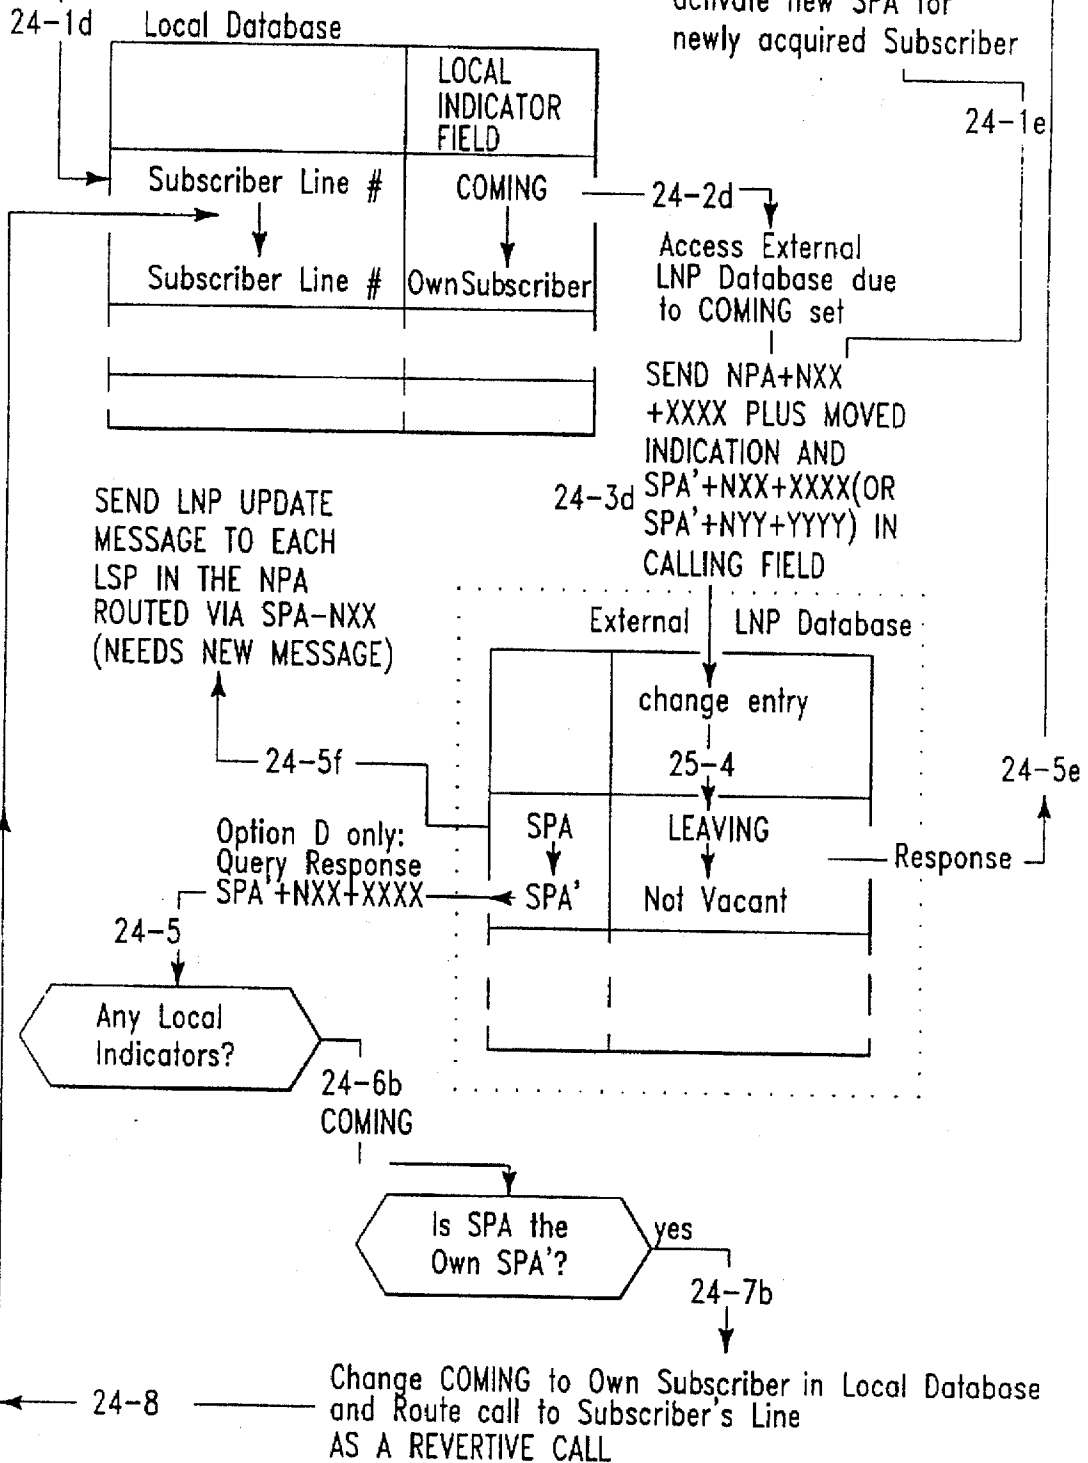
24-1d Local Database

activate new SPA for newly acquired Subscriber

24-1e

| | LOCAL INDICATOR FIELD |
|---|---|
| Subscriber Line # | COMING |
| Subscriber Line # | OwnSubscriber |
| | |
| | |
| | |

24-2d

Access External LNP Database due to COMING set

SEND NPA+NXX +XXXX PLUS MOVED INDICATION AND SPA'+NXX+XXXX(OR SPA'+NYY+YYYY) IN CALLING FIELD

24-3d

SEND LNP UPDATE MESSAGE TO EACH LSP IN THE NPA ROUTED VIA SPA-NXX (NEEDS NEW MESSAGE)

External LNP Database

| | change entry 25-4 |
|---|---|
| SPA → SPA' | LEAVING → Not Vacant |
| | |
| | |

24-5f

24-5e

Option D only: Query Response SPA'+NXX+XXXX

Response

24-5

Any Local Indicators?

24-6b COMING

Is SPA the Own SPA'?

yes

24-7b

24-8

Change COMING to Own Subscriber in Local Database and Route call to Subscriber's Line AS A REVERTIVE CALL